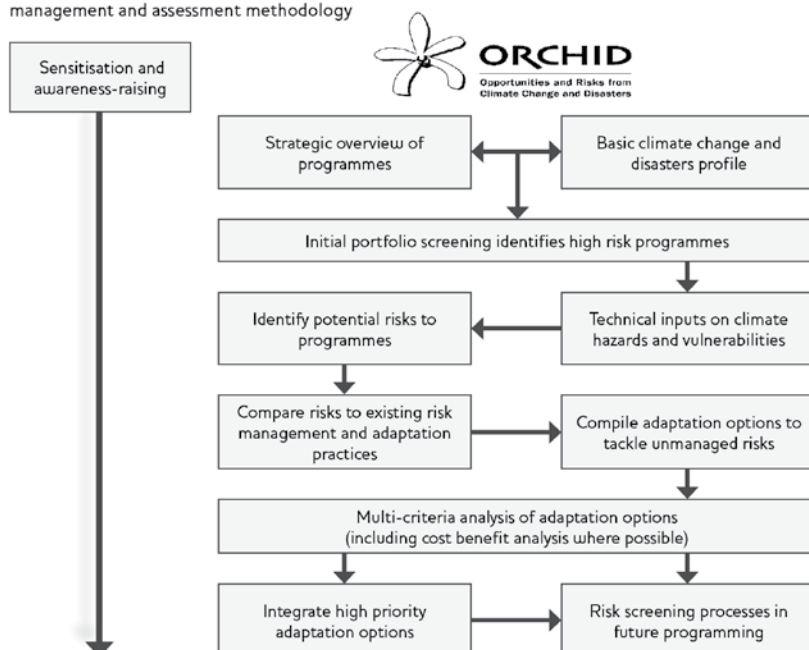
management and assessment methodology

ORCHID
Opportunities and Risks from Climate Change and Disasters

Sensitisation and awareness-raising

Strategic overview of programmes

Basic climate change and disasters profile

Initial portfolio screening identifies high risk programmes

Identify potential risks to programmes

Technical inputs on climate hazards and vulnerabilities

Compare risks to existing risk management and adaptation practices

Compile adaptation options to tackle unmanaged risks

Multi-criteria analysis of adaptation options (including cost benefit analysis where possible)

Integrate high priority adaptation options

Risk screening processes in future programming